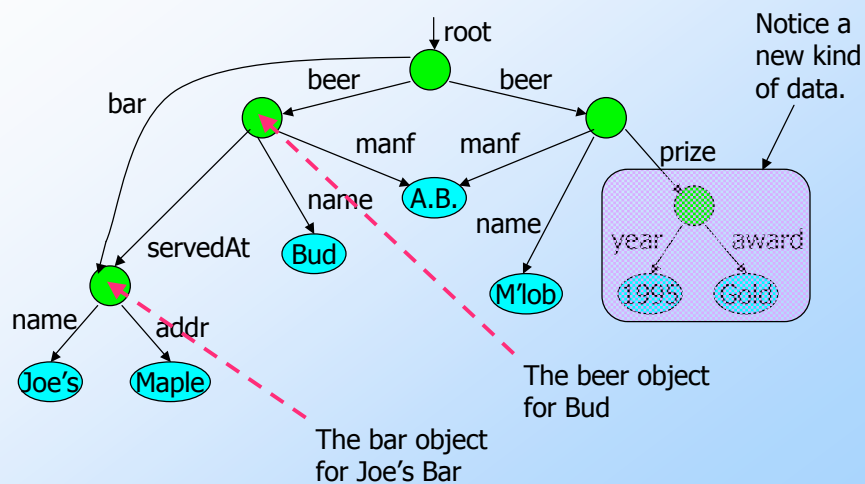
Notice a new kind of data.

root

beer

beer

bar

manf

manf

prize

name

name

servedAt

year

award

Bud

A.B.

M'lob

1995

Gold

name

addr

Joe's

Maple

The beer object for Bud

The bar object for Joe's Bar